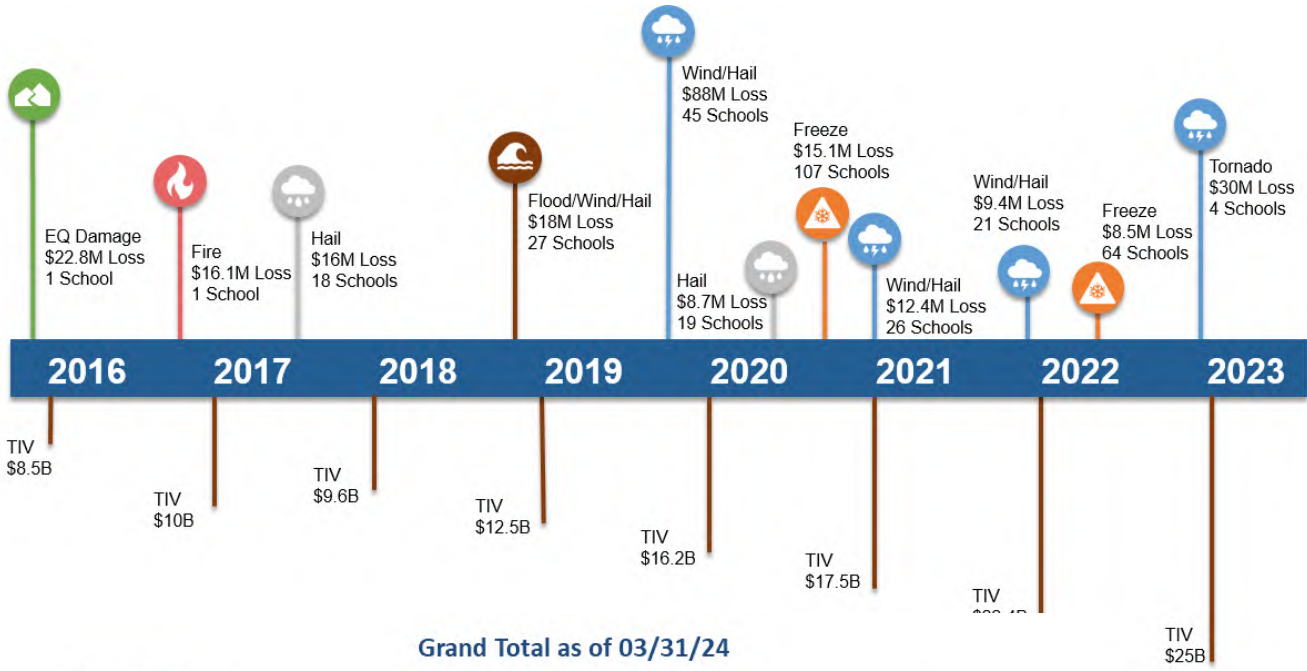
EQ Damage
$22.8M Loss
1 School

Fire
$16.1M Loss
1 School

Hail
$16M Loss
18 Schools

Flood/Wind/Hail
$18M Loss
27 Schools

Wind/Hail
$88M Loss
45 Schools

Hail
$8.7M Loss
19 Schools

Freeze
$15.1M Loss
107 Schools

Wind/Hail
$12.4M Loss
26 Schools

Wind/Hail
$9.4M Loss
21 Schools

Freeze
$8.5M Loss
64 Schools

Tornado
$30M Loss
4 Schools

2016 2017 2018 2019 2020 2021 2022 2023

TIV
$8.5B

TIV
$10B

TIV
$9.6B

TIV
$12.5B

TIV
$16.2B

TIV
$17.5B

TIV
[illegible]

TIV
$25B

Grand Total as of 03/31/24